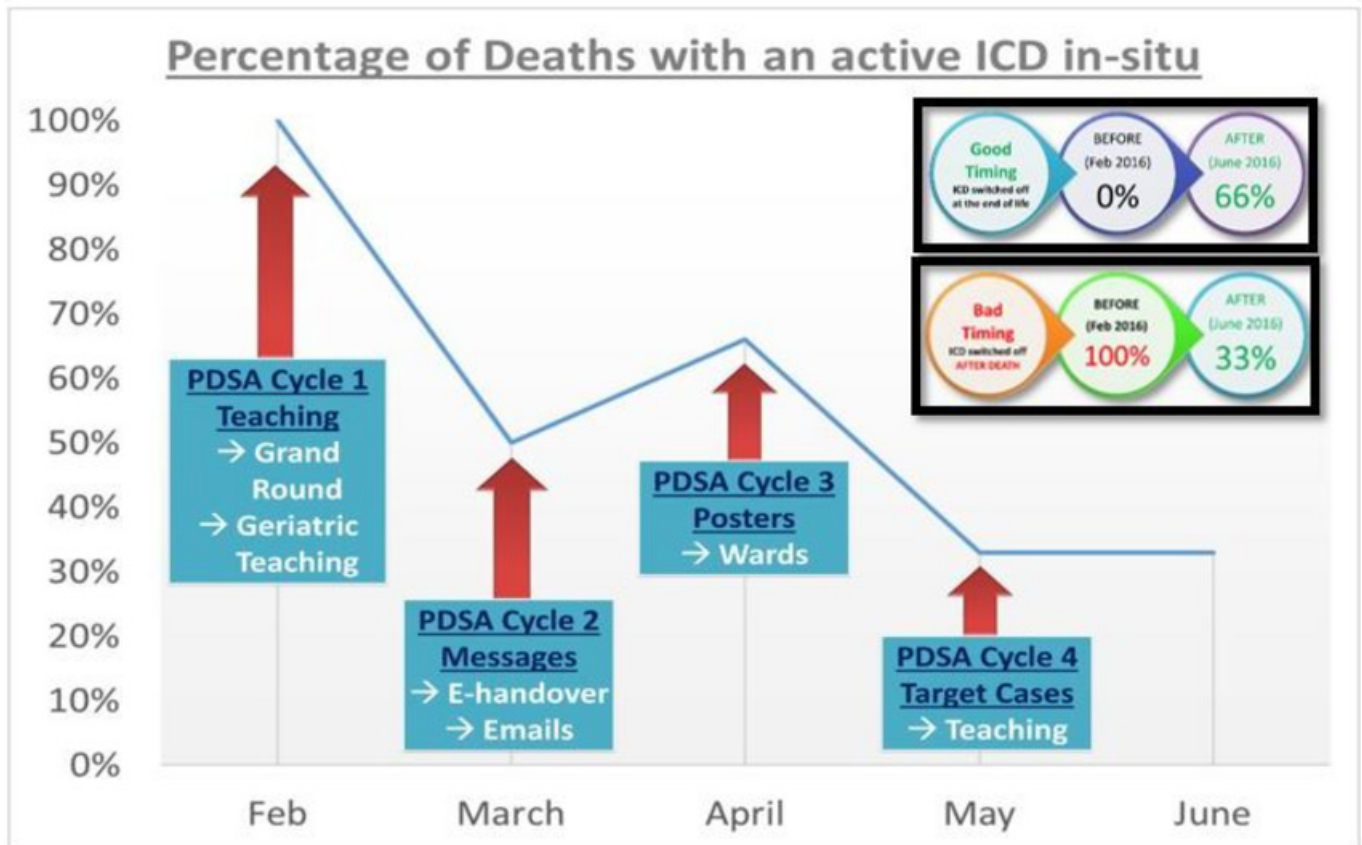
Percentage of Deaths with an active ICD in-situ

100%
90%
80%
70%
60%
50%
40%
30%
20%
10%
0%

Good Timing
ICD switched off at the end of life

BEFORE
(Feb 2016)
0%

AFTER
(June 2016)
66%

Bad Timing
ICD switched off AFTER DEATH

BEFORE
(Feb 2016)
100%

AFTER
(June 2016)
33%

PDSA Cycle 1
Teaching
→ Grand Round
→ Geriatric Teaching

PDSA Cycle 2
Messages
→ E-handover
→ Emails

PDSA Cycle 3
Posters
→ Wards

PDSA Cycle 4
Target Cases
→ Teaching

Feb
March
April
May
June